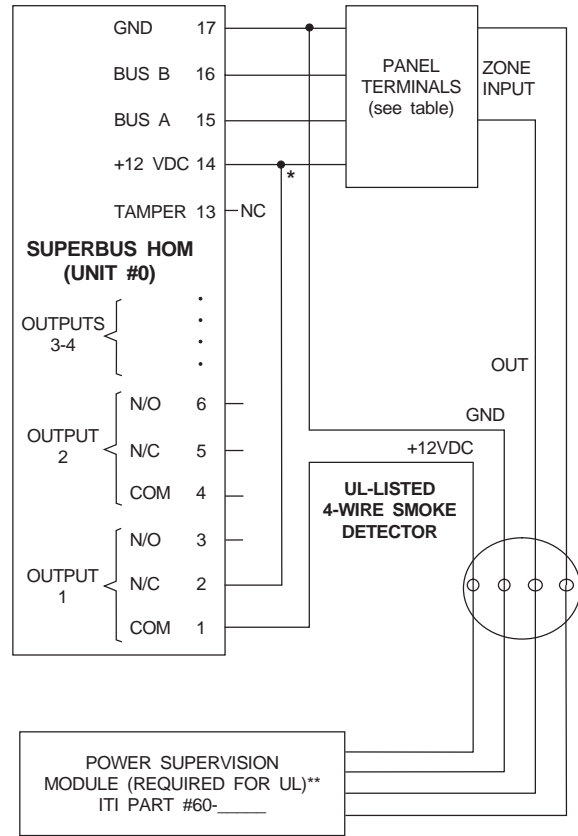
GND 17

BUS B 16

BUS A 15

+12 VDC 14

TAMPER 13

NC

*

PANEL TERMINALS (see table)

ZONE INPUT

SUPERBUS HOM (UNIT #0)

OUTPUTS 3-4

OUTPUT 2

N/O 6

N/C 5

COM 4

OUTPUT 1

N/O 3

N/C 2

COM 1

OUT

GND

+12VDC

UL-LISTED 4-WIRE SMOKE DETECTOR

POWER SUPERVISION MODULE (REQUIRED FOR UL)** ITI PART #60-_____